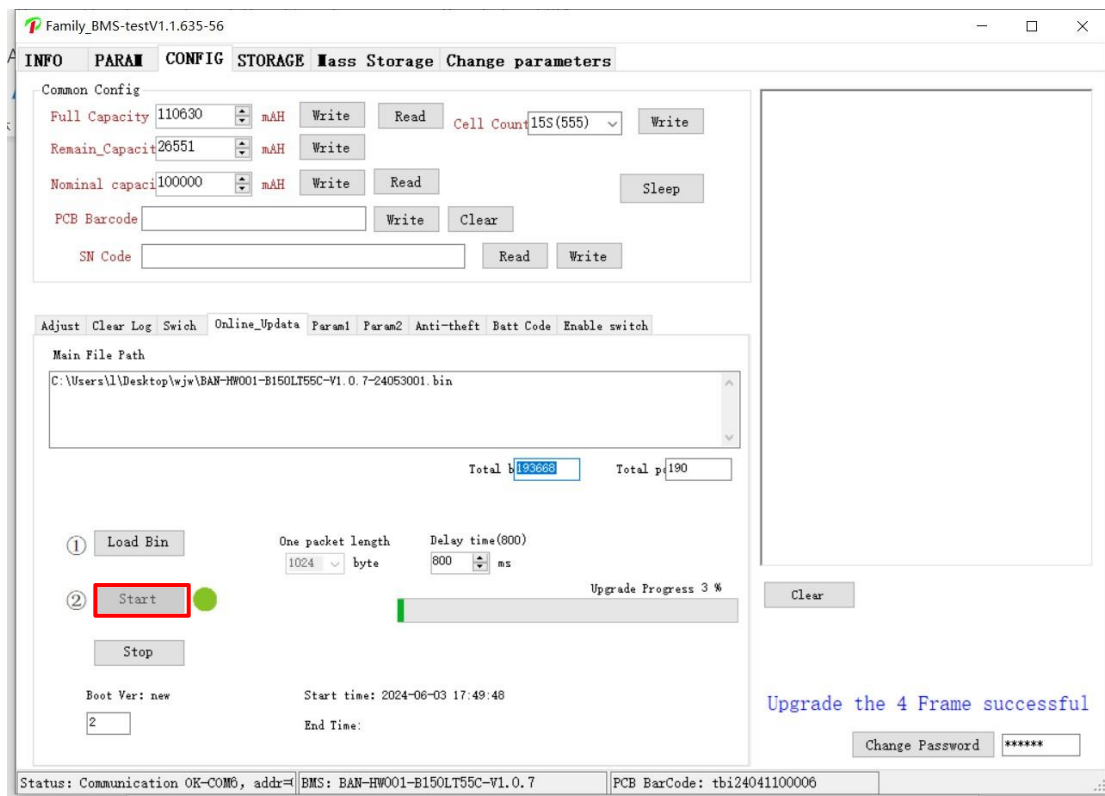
Family_BMS-testV1.1.635-56

INFO PARAM CONFIG STORAGE Mass Storage Change parameters

Common Config

Full Capacity 110630 mAH Write Read Cell Count 15S(555) Write

Remain_Capacit 26551 mAH Write

Nominal capaci 100000 mAH Write Read Sleep

PCB Barcode Write Clear

SN Code Read Write

Adjust Clear Log Swich Online_Updata Param1 Param2 Anti-theft Batt Code Enable switch

Main File Path

C:\Users\l\Desktop\wjw\BAN-HW001-B150LT55C-V1.0.7-24053001.bin

Total b 193668 Total p 190

① Load Bin One packet length 1024 byte Delay time(800) 800 ms

② Start Upgrade Progress 3 %

Stop

Boot Ver: new Start time: 2024-06-03 17:49:48

2 End Time:

Clear

Upgrade the 4 Frame successful

Change Password ******

Status: Communication OK-COM6, addr= BMS: BAN-HW001-B150LT55C-V1.0.7 PCB BarCode: tbi24041100006